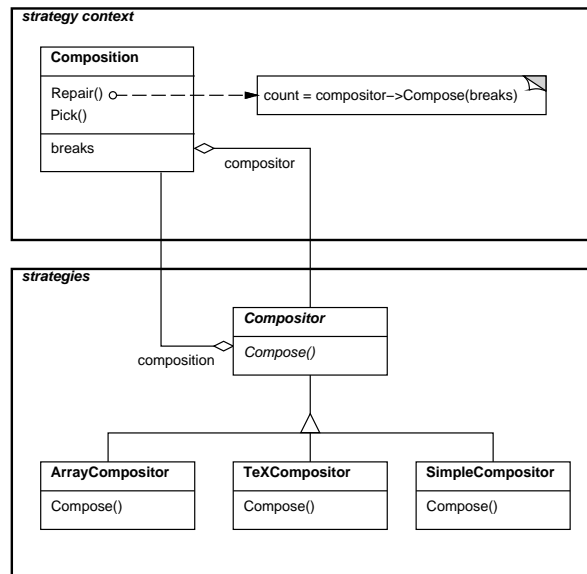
strategy context

Composition

Repair()
Pick()

breaks

count = compositor–>Compose(breaks)

compositor

strategies

Compositor

Compose()

composition

ArrayCompositor

Compose()

TeXCompositor

Compose()

SimpleCompositor

Compose()